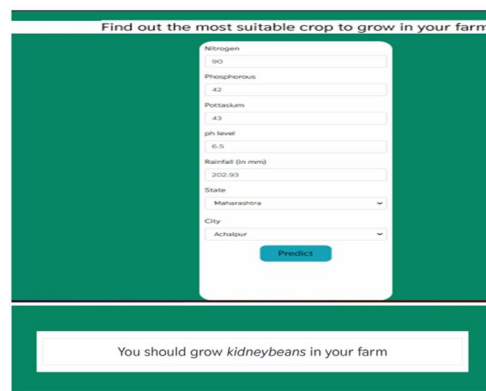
Find out the most suitable crop to grow in your farm

Nitrogen
90
Phosphorous
42
Pottasium
43
ph level
6.5
Rainfall (in mm)
202.93
State
Maharashtra
City
Achalpur
Predict

You should grow kidneybeans in your farm